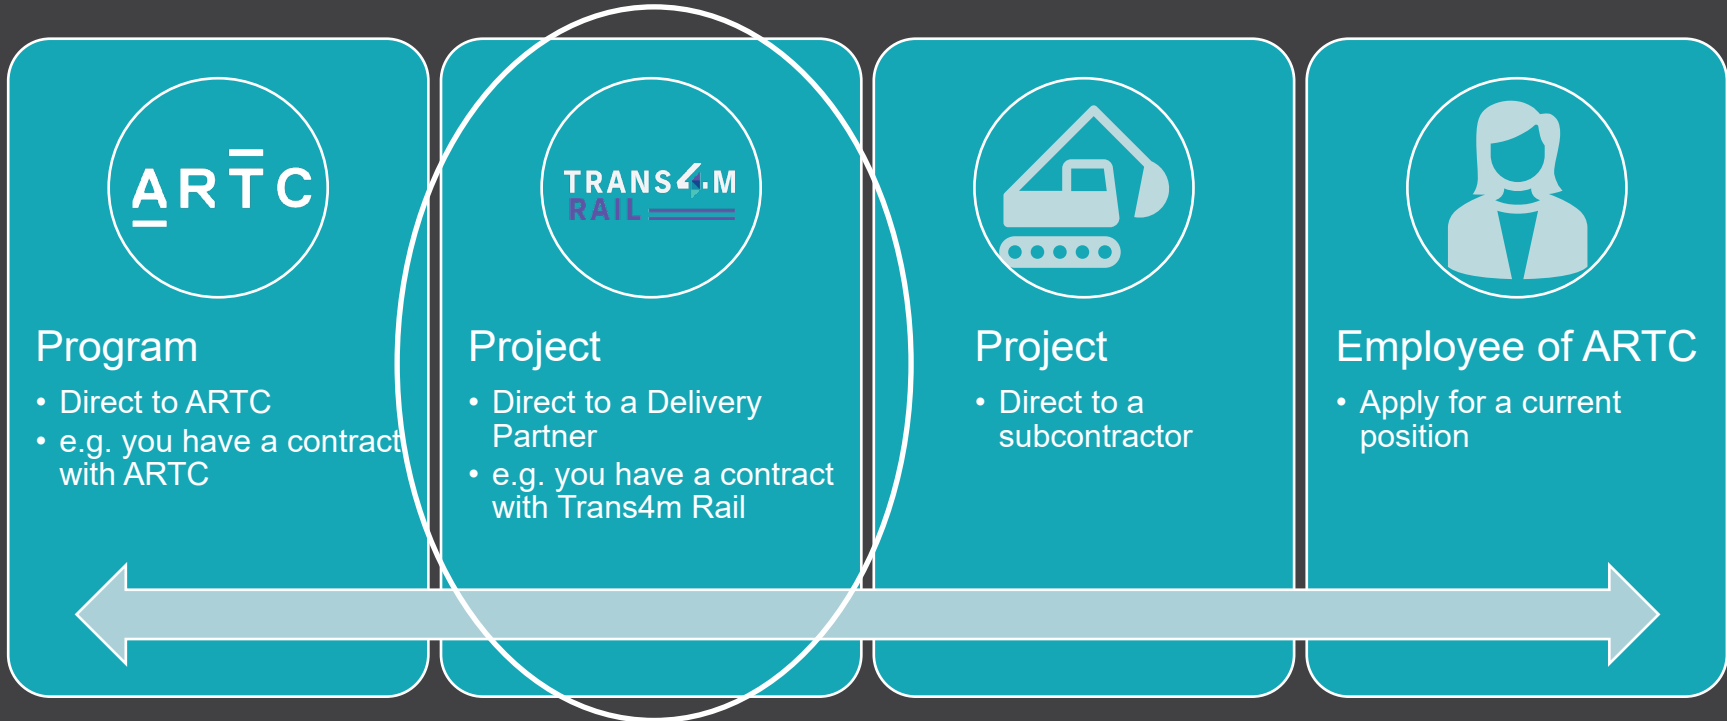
ARTC

Program

- Direct to ARTC
- e.g. you have a contract with ARTC

TRANS4M RAIL

Project

- Direct to a Delivery Partner
- e.g. you have a contract with Trans4m Rail

Project

- Direct to a subcontractor

Employee of ARTC

- Apply for a current position